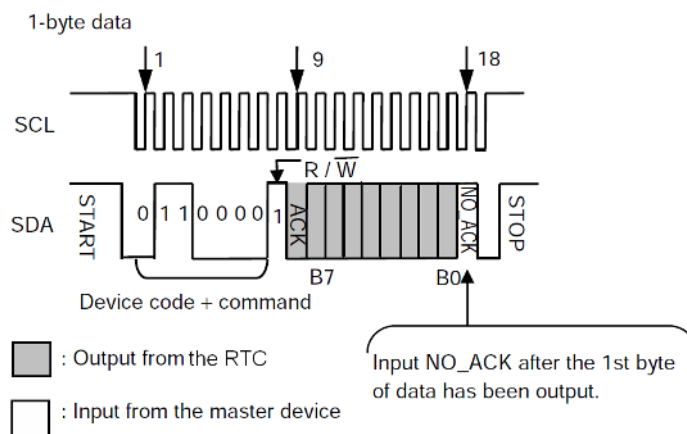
1-byte data

1

9

18

SCL

$R / \overline{W}$

SDA

START

0 1 1 0 0 0 0 1

ACK

NO_ACK

STOP

B7

B0

Device code + command

: Output from the RTC

: Input from the master device

Input NO_ACK after the 1st byte of data has been output.